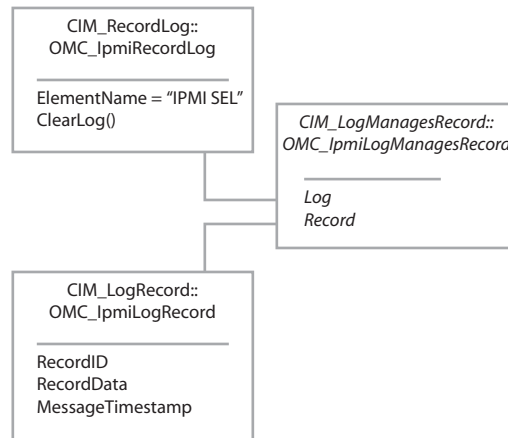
CIM_RecordLog::
OMC_IpmiRecordLog

ElementName = "IPMI SEL"
ClearLog()

CIM_LogManagesRecord::
OMC_IpmiLogManagesRecord

Log
Record

CIM_LogRecord::
OMC_IpmiLogRecord

RecordID
RecordData
MessageTimestamp